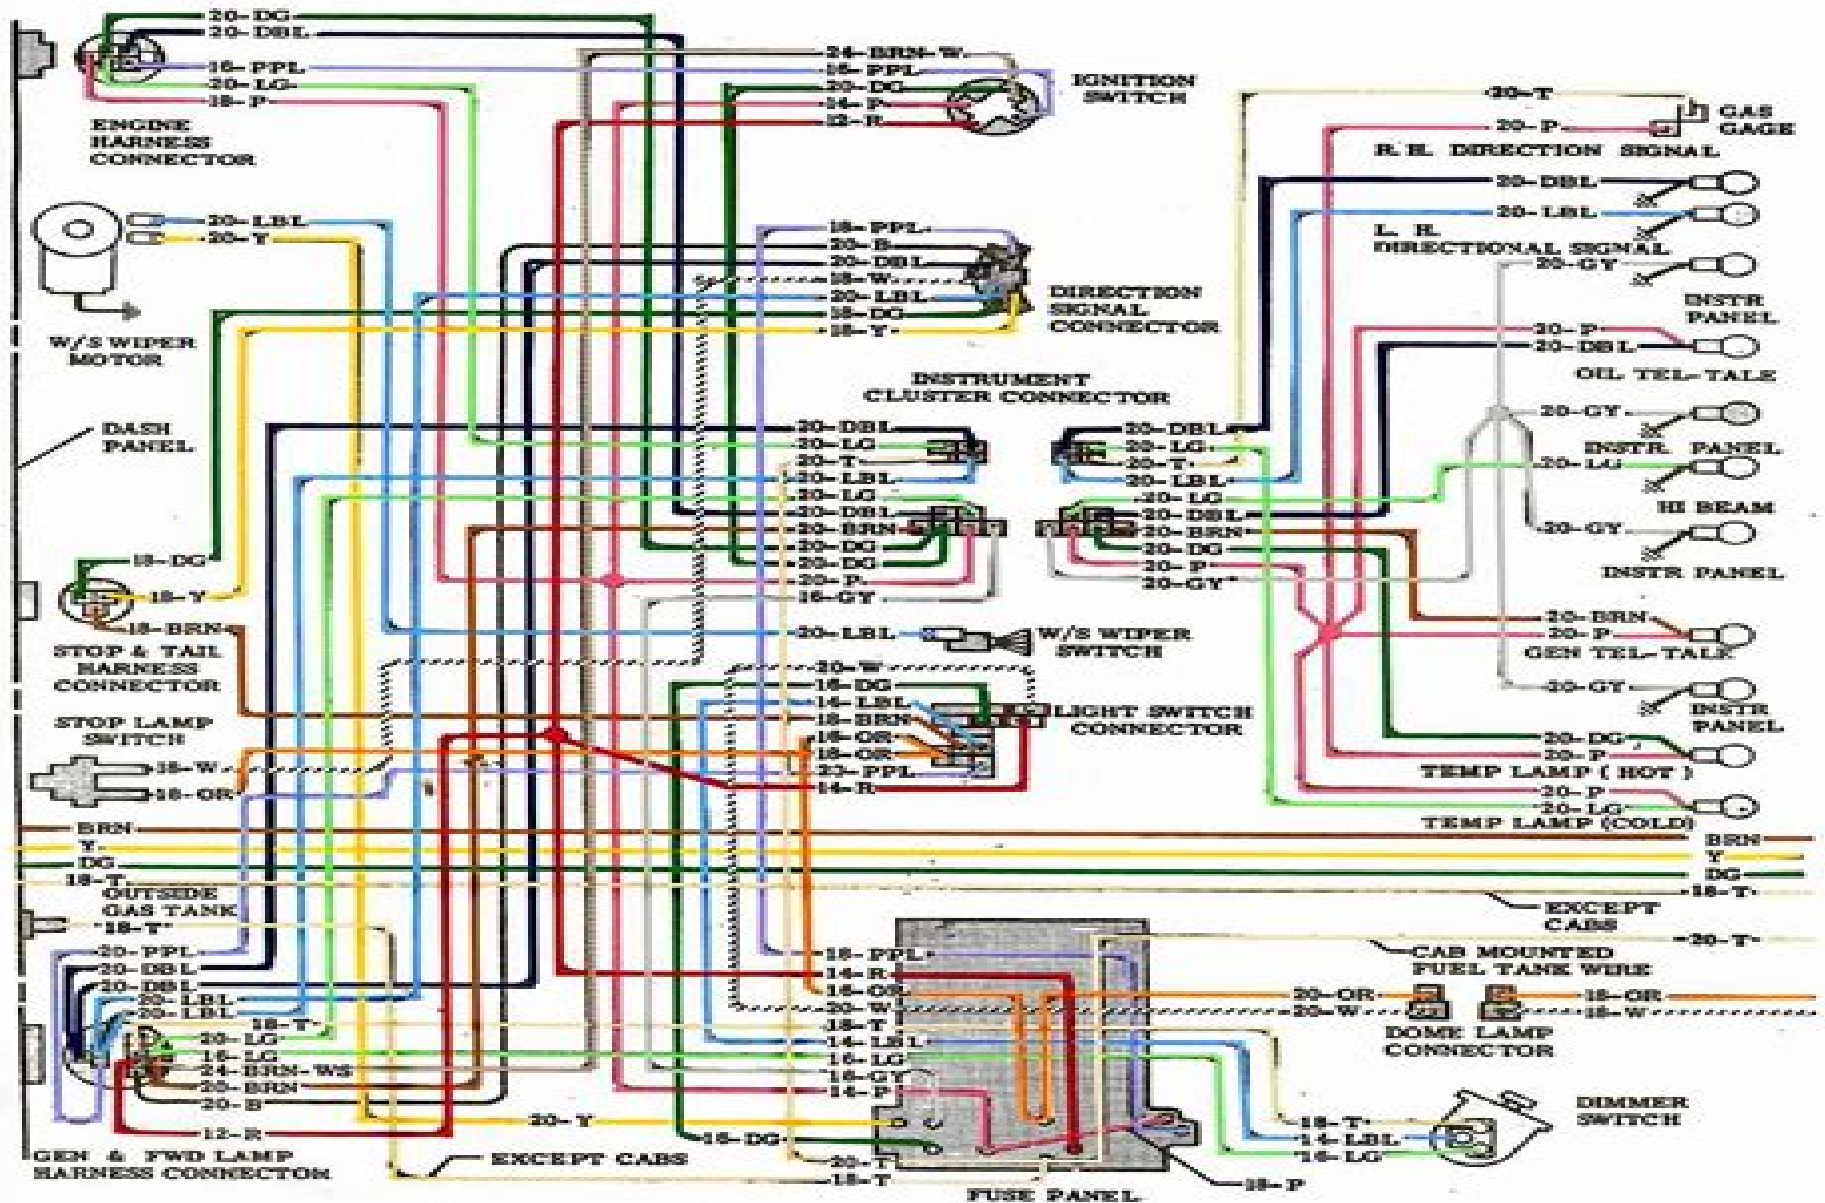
20-DG
20-DBL
18-PPL
20-LG
18-P
ENGINE HARNESS CONNECTOR

24-BRN-W
18-PPL
20-DG
14-P
12-R
IGNITION SWITCH

20-T
20-P
GAS GAGE
R.H. DIRECTION SIGNAL
20-DBL
20-LBL
L.H. DIRECTIONAL SIGNAL
20-GY
INSTR PANEL

20-LBL
20-Y
W/S WIPER MOTOR

18-PPL
20-B
20-DBL
18-W
20-LBL
18-DG
18-Y
DIRECTION SIGNAL CONNECTOR

20-P
20-DBL
OIL TEL-TALE
20-GY
INSTR. PANEL
20-LG
HI BEAM
20-GY
INSTR PANEL

DASH PANEL

INSTRUMENT CLUSTER CONNECTOR
20-DBL
20-LG
20-T
20-LBL
20-LG
20-DBL
20-BRN
20-DG
20-DG
20-P
16-GY

20-DBL
20-LG
20-T
20-LBL
20-LG
20-DBL
20-BRN
20-DG
20-P
20-GY

18-DG
18-Y
18-BRN
STOP & TAIL HARNESS CONNECTOR

20-LBL
W/S WIPER SWITCH

20-BRN
20-P
GEN TEL-TALE
20-GY
INSTR PANEL

20-W
18-DG
14-LBL
18-BRN
18-OR
18-OR
22-PPL
14-R
LIGHT SWITCH CONNECTOR

STOP LAMP SWITCH
18-W
18-OR

20-DG
20-P
TEMP LAMP (HOT)
20-P
20-LG
TEMP LAMP (COLD)

BRN
Y
DG
18-T
OUTSIDE GAS TANK
"18-T"
BRN
Y
DG
18-T
EXCEPT CABS
20-T
CAB MOUNTED FUEL TANK WIRE

20-PPL
20-DBL
20-DBL
20-LBL
20-LBL
18-T
20-LG
16-LG
24-BRN-WS
20-BRN
20-B
12-R
GEN & FWD LAMP HARNESS CONNECTOR

18-PPL
14-R
16-OR
20-W
18-T
14-LBL
16-LG
16-GY
14-P
20-Y
16-DG
20-T
18-T

20-OR
20-W
18-OR
18-W
DOME LAMP CONNECTOR

DIMMER SWITCH
18-T
14-LBL
16-LG
18-P

EXCEPT CABS
FUSE PANEL